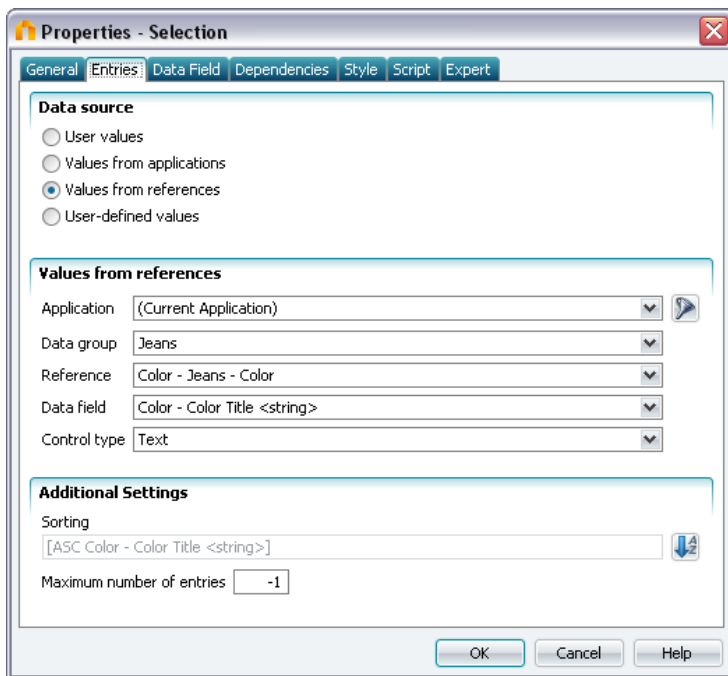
Properties - Selection

General | Entries | Data Field | Dependencies | Style | Script | Expert

Data source
User values
Values from applications
Values from references
User-defined values

Values from references
Application (Current Application)
Data group Jeans
Reference Color - Jeans - Color
Data field Color - Color Title <string>
Control type Text

Additional Settings
Sorting
[ASC Color - Color Title <string>]
Maximum number of entries -1

OK Cancel Help